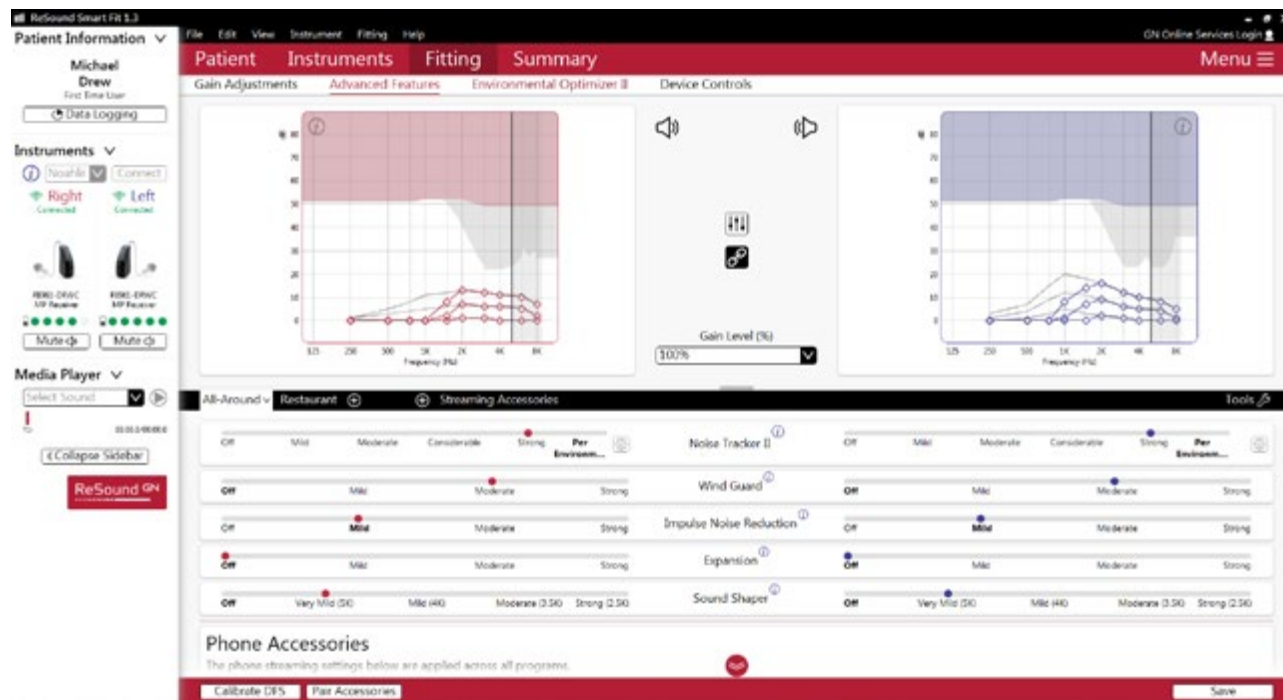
ReSound Smart Fit 1.3

File Edit View Instrument Fitting Help

GN Online Services Login

Patient Information ∨

Michael
Drew
First Time User

Data Logging

Instruments ∨

Noahlink Connect

Right
Connected

Left
Connected

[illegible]
MP Receiver

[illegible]
MP Receiver

Mute

Mute

Media Player ∨

Select Sound

00:00:0/00:00:0

Collapse Sidebar

ReSound GN

Patient Instruments Fitting Summary

Menu

Gain Adjustments Advanced Features Environmental Optimizer II Device Controls

125 250 500 1K 2K 4K 8K
Frequency (Hz)

Gain Level (%)
100%

125 250 500 1K 2K 4K 8K
Frequency (Hz)

All-Around Restaurant Streaming Accessories Tools

| Off | Mild | Moderate | Considerable | Strong | Per Environm... | Noise Tracker II | Off | Mild | Moderate | Considerable | Strong | Per Environm... |
|---|---|---|---|---|---|---|---|---|---|---|---|---|

| Off | Mild | Moderate | Strong | Wind Guard | Off | Mild | Moderate | Strong |
|---|---|---|---|---|---|---|---|---|
| Off | Mild | Moderate | Strong | Impulse Noise Reduction | Off | Mild | Moderate | Strong |
| Off | Mild | Moderate | Strong | Expansion | Off | Mild | Moderate | Strong |

| Off | Very Mild (5X) | Mild (4X) | Moderate (3.5X) | Strong (2.5X) | Sound Shaper | Off | Very Mild (5X) | Mild (4X) | Moderate (3.5X) | Strong (2.5X) |
|---|---|---|---|---|---|---|---|---|---|---|

Phone Accessories

The phone streaming settings below are applied across all programs.

Calibrate DFS Pair Accessories

Save